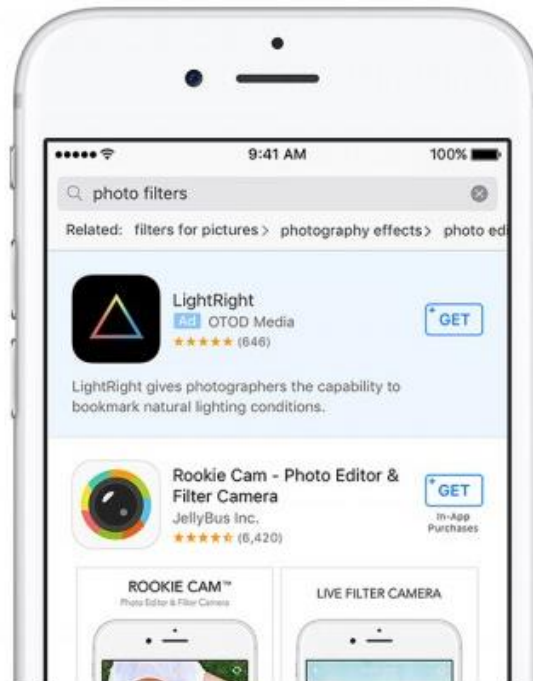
9:41 AM
100%

photo filters

Related: filters for pictures > photography effects > photo ed

LightRight
Ad OTOD Media
★★★★★ (646)
GET

LightRight gives photographers the capability to bookmark natural lighting conditions.

Rookie Cam - Photo Editor & Filter Camera
JellyBus Inc.
★★★★★ (6,420)
GET
In-App Purchases

ROOKIE CAM™
Photo Editor & Filter Camera

LIVE FILTER CAMERA